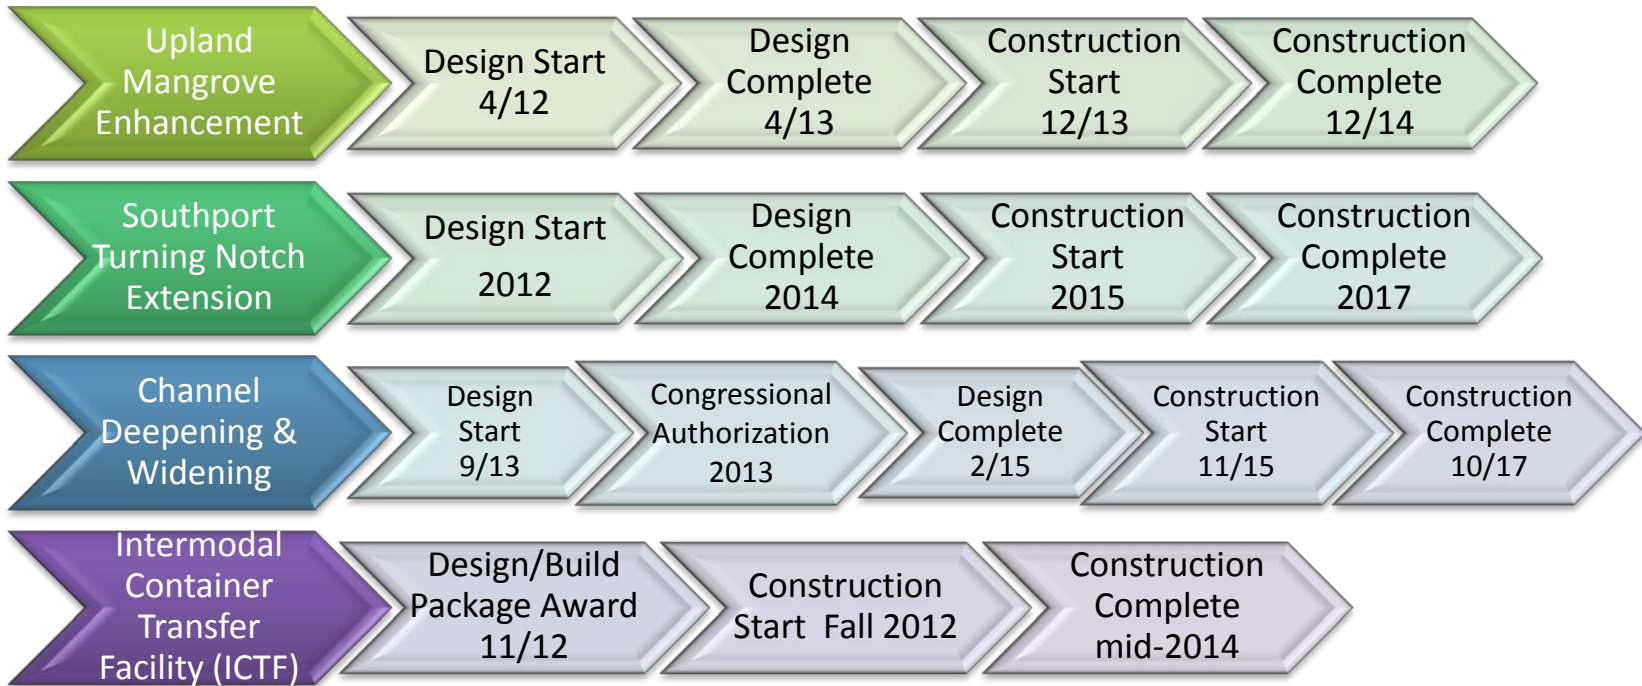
Upland Mangrove Enhancement

Design Start 4/12

Design Complete 4/13

Construction Start 12/13

Construction Complete 12/14

Southport Turning Notch Extension

Design Start 2012

Design Complete 2014

Construction Start 2015

Construction Complete 2017

Channel Deepening & Widening

Design Start 9/13

Congressional Authorization 2013

Design Complete 2/15

Construction Start 11/15

Construction Complete 10/17

Intermodal Container Transfer Facility (ICTF)

Design/Build Package Award 11/12

Construction Start Fall 2012

Construction Complete mid-2014